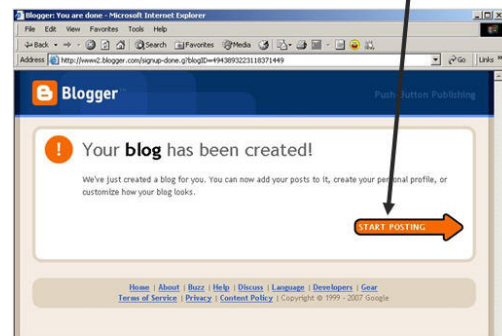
Blogger: You are done - Microsoft Internet Explorer

File Edit View Favorites Tools Help

Back Search Favorites Media

Address http://www2.blogger.com/signup-done.g?blogID=4943893223118371449

Go Links

Blogger

Push-Button Publishing

Your blog has been created!

We've just created a blog for you. You can now add your posts to it, create your personal profile, or customize how your blog looks.

START POSTING

Home | About | Buzz | Help | Discuss | Language | Developers | Gear
Terms of Service | Privacy | Content Policy | Copyright © 1999 - 2007 Google